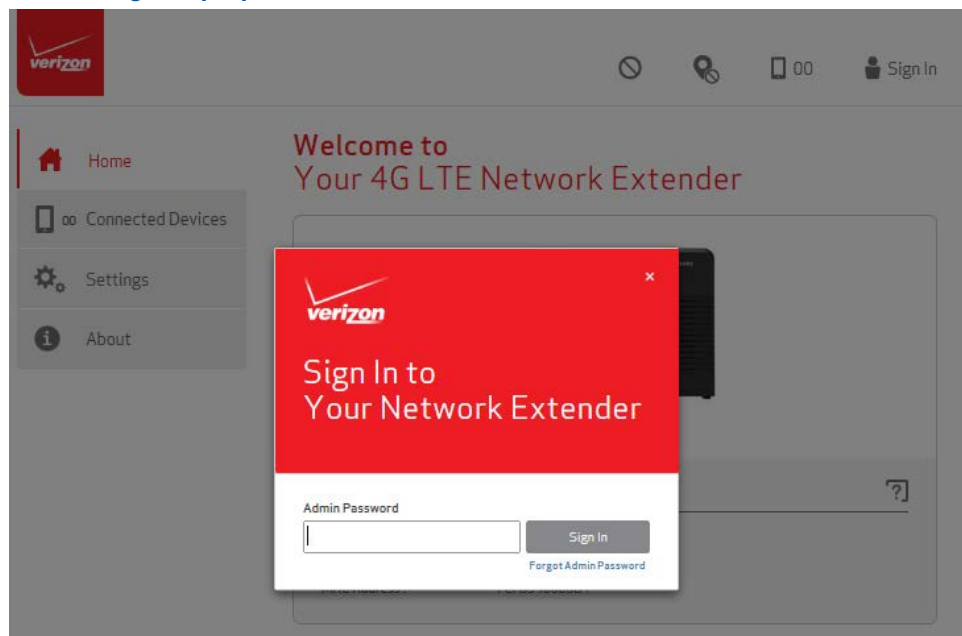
verizon

00 Sign In

Home

00 Connected Devices

Settings

About

Welcome to
Your 4G LTE Network Extender

×

verizon

Sign In to
Your Network Extender

Admin Password

Sign In

Forgot Admin Password

?